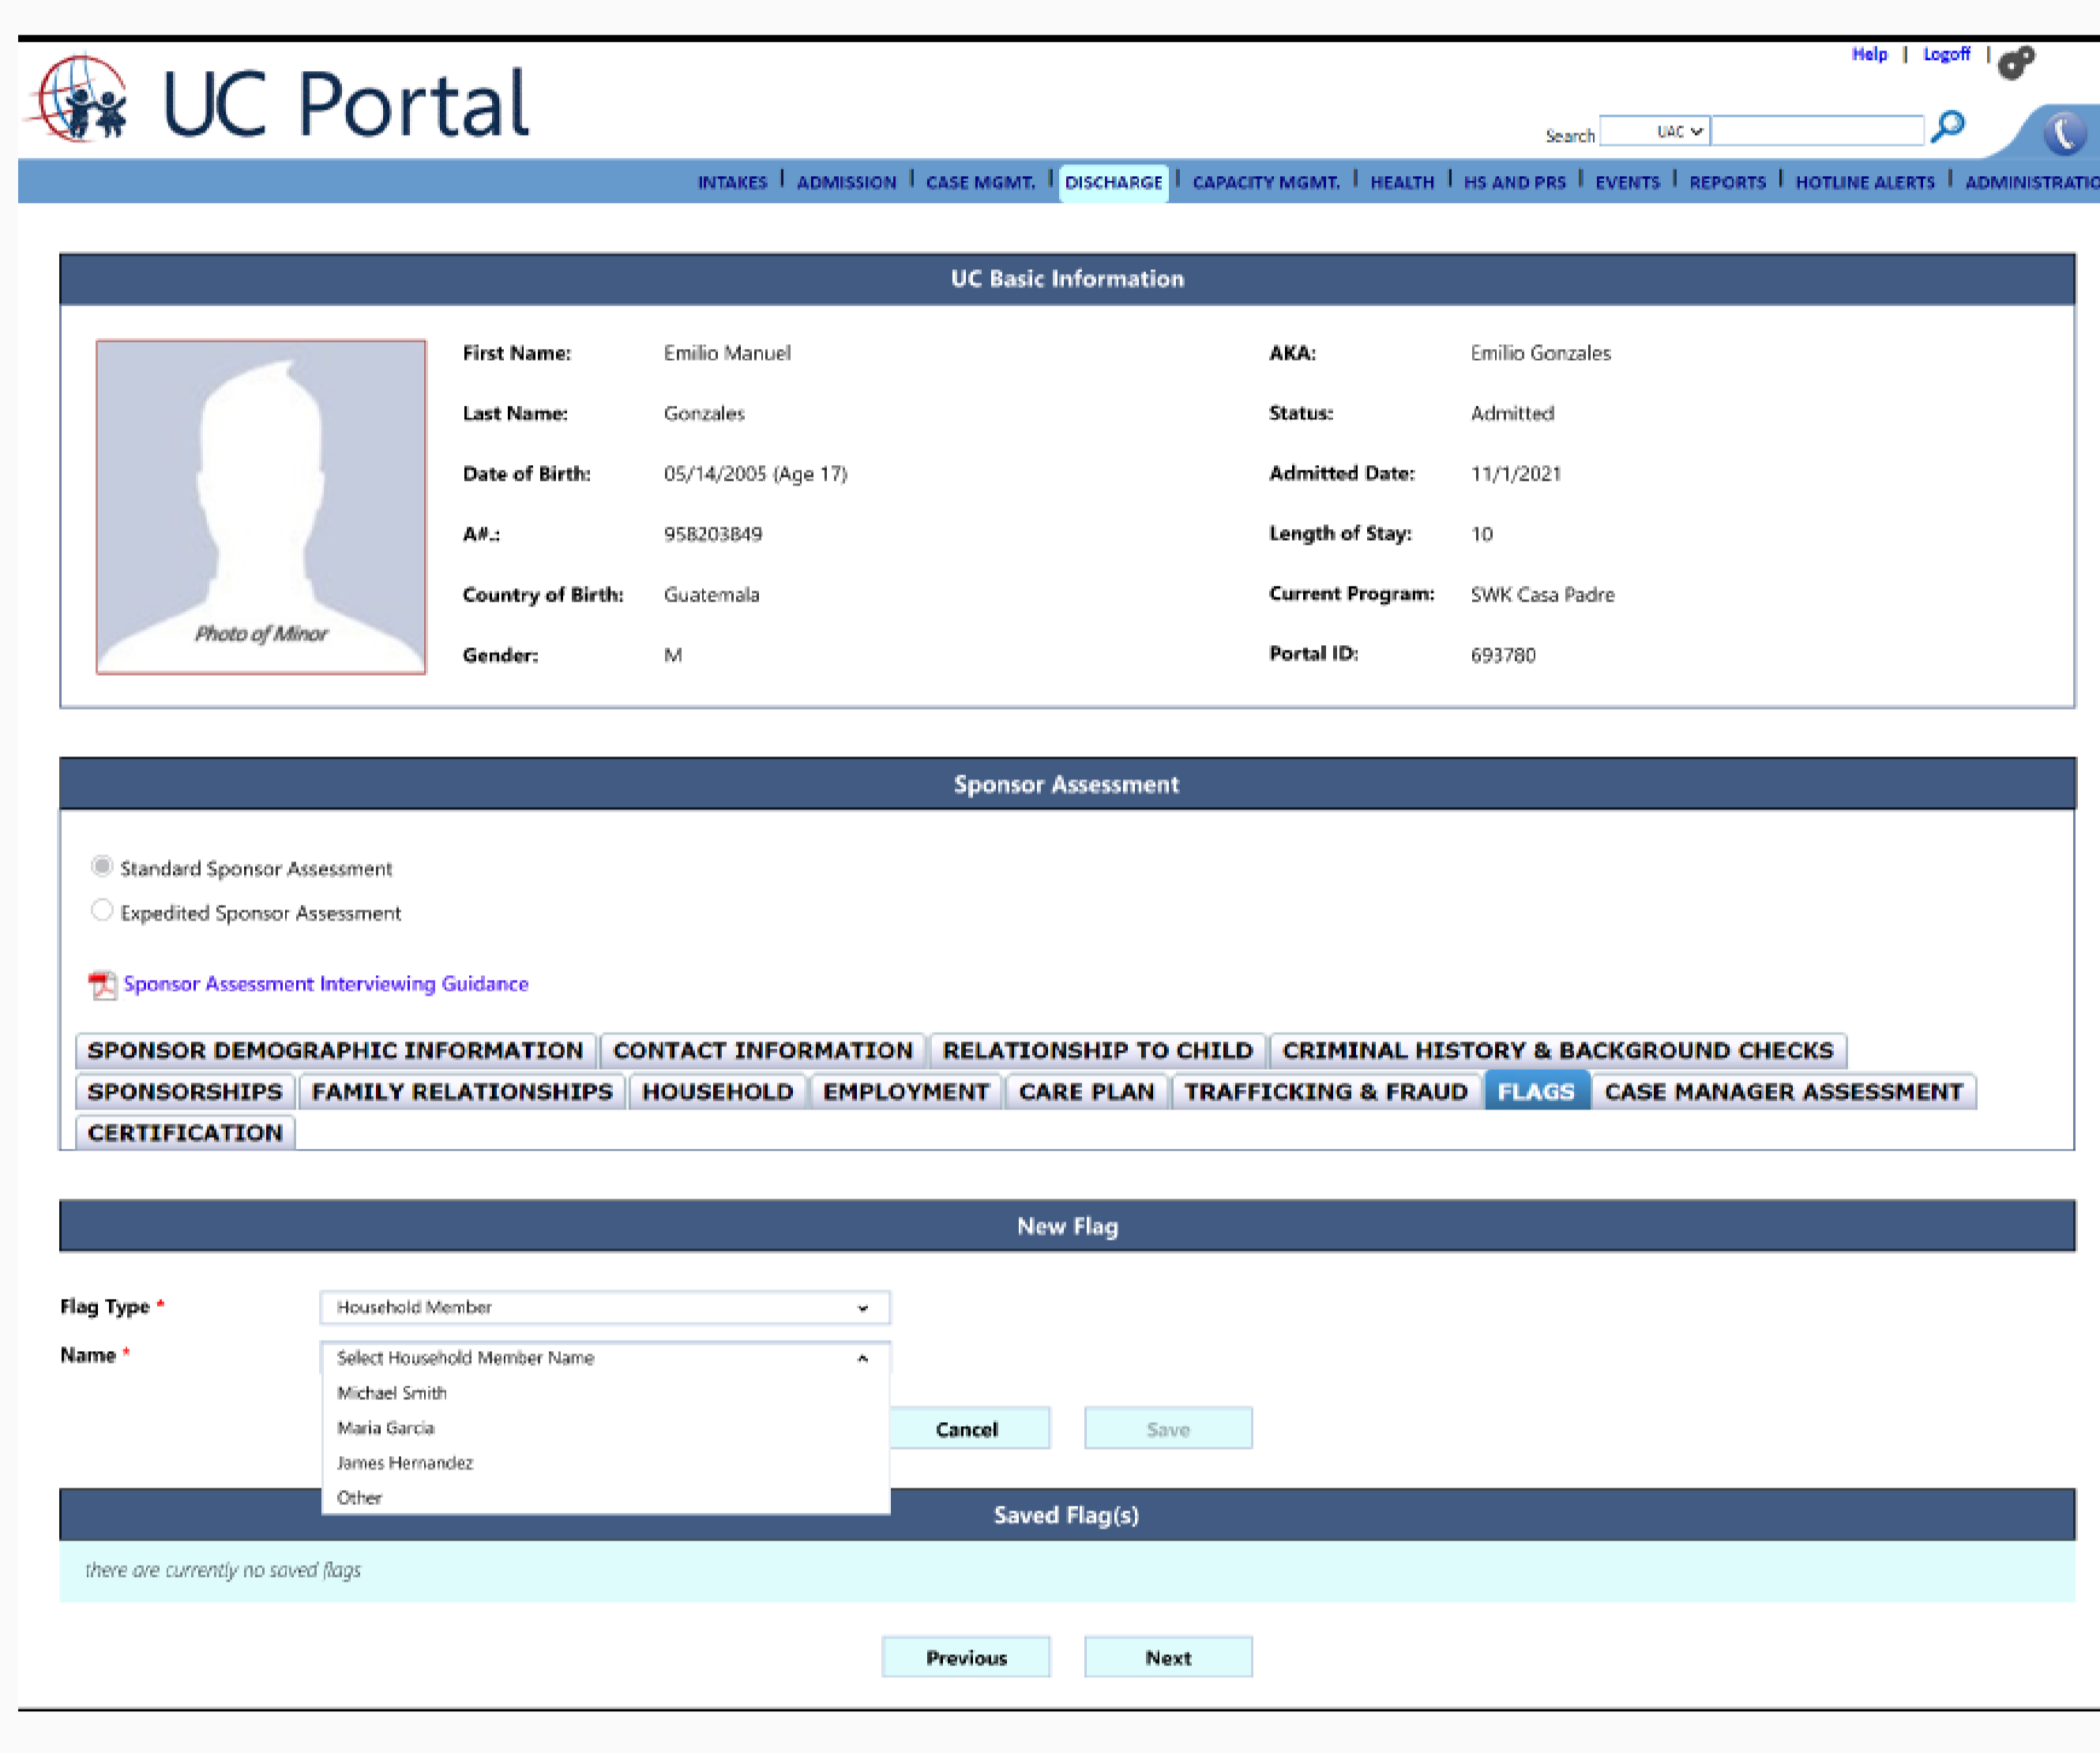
UC Portal

Help | Logoff |

Search UAC

INTAKES | ADMISSION | CASE MGMT. | DISCHARGE | CAPACITY MGMT. | HEALTH | HS AND PRS | EVENTS | REPORTS | HOTLINE ALERTS | ADMINISTRATIO

UC Basic Information

Photo of Minor

| First Name: | Emilio Manuel | AKA: | Emilio Gonzales |
|---|---|---|---|
| Last Name: | Gonzales | Status: | Admitted |
| Date of Birth: | 05/14/2005 (Age 17) | Admitted Date: | 11/1/2021 |
| A#.: | 958203849 | Length of Stay: | 10 |
| Country of Birth: | Guatemala | Current Program: | SWK Casa Padre |
| Gender: | M | Portal ID: | 693780 |

Sponsor Assessment

Standard Sponsor Assessment

Expedited Sponsor Assessment

Sponsor Assessment Interviewing Guidance

SPONSOR DEMOGRAPHIC INFORMATION | CONTACT INFORMATION | RELATIONSHIP TO CHILD | CRIMINAL HISTORY & BACKGROUND CHECKS | SPONSORSHIPS | FAMILY RELATIONSHIPS | HOUSEHOLD | EMPLOYMENT | CARE PLAN | TRAFFICKING & FRAUD | FLAGS | CASE MANAGER ASSESSMENT | CERTIFICATION

New Flag

Flag Type * Household Member

Name * Select Household Member Name

Michael Smith
Maria Garcia
James Hernandez
Other

Cancel Save

Saved Flag(s)

there are currently no saved flags

Previous Next